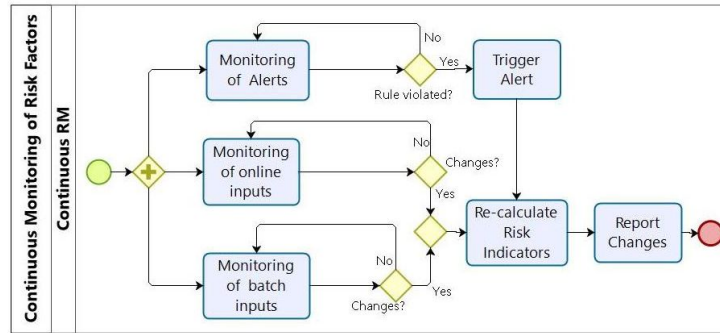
Continuous Monitoring of Risk Factors

Continuous RM

Monitoring of Alerts

No

Yes

Rule violated?

Trigger Alert

Monitoring of online inputs

No

Changes?

Yes

Re-calculate Risk Indicators

Report Changes

Monitoring of batch inputs

No

Changes?

Yes